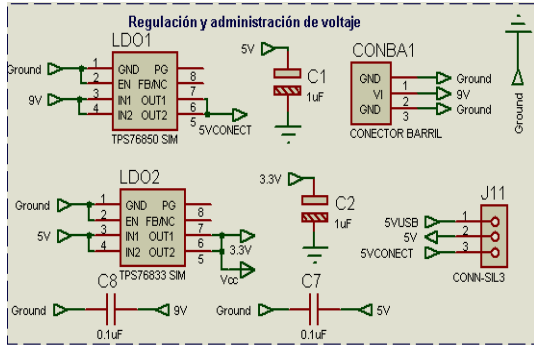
Regulación y administración de voltaje

LDO1
Ground
1 GND PG 8
2 EN FB/NC 7
9V
3 IN1 OUT1 6
4 IN2 OUT2 5
TPS76850 SIM
5VCONECT

5V
C1
1uF

CONBA1
GND
VI
GND
1
2
3
Ground
9V
Ground
CONECTOR BARRIL

Ground

LDO2
Ground
1 GND PG 8
2 EN FB/NC 7
5V
3 IN1 OUT1 6
4 IN2 OUT2 5
TPS76833 SIM
3.3V
Vcc

3.3V
C2
1uF

J11
5VUSB 1
5V 2
5VCONECT 3
CONN-SIL3

C8
Ground
9V
0.1uF

C7
Ground
5V
0.1uF